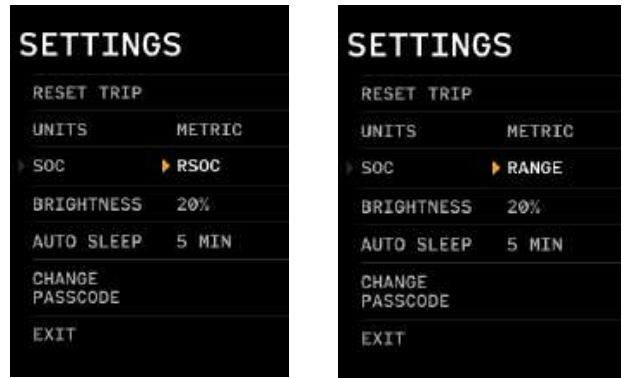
SETTINGS

RESET TRIP

| UNITS | METRIC |
|---|---|
| SOC | RSOC |
| BRIGHTNESS | 20% |
| AUTO SLEEP | 5 MIN |

CHANGE PASSCODE

EXIT

SETTINGS

RESET TRIP

| UNITS | METRIC |
|---|---|
| SOC | RANGE |
| BRIGHTNESS | 20% |
| AUTO SLEEP | 5 MIN |

CHANGE PASSCODE

EXIT